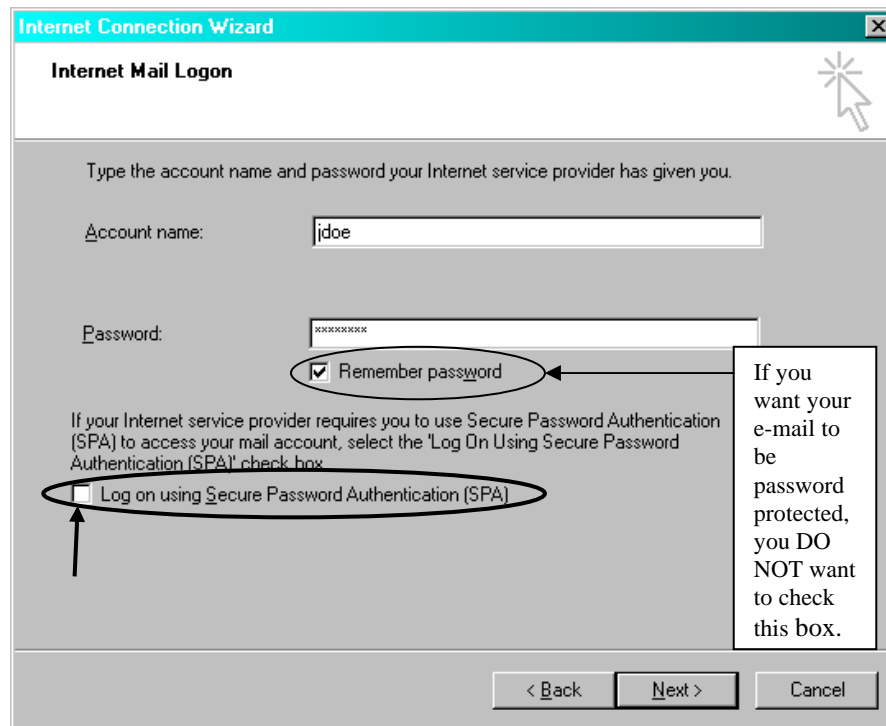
Internet Connection Wizard

Internet Mail Logon

Type the account name and password your Internet service provider has given you.

Account name: jdoe

Password: ********

Remember password

If you want your e-mail to be password protected, you DO NOT want to check this box.

If your Internet service provider requires you to use Secure Password Authentication (SPA) to access your mail account, select the 'Log On Using Secure Password Authentication (SPA)' check box.

Log on using Secure Password Authentication (SPA)

< Back Next > Cancel